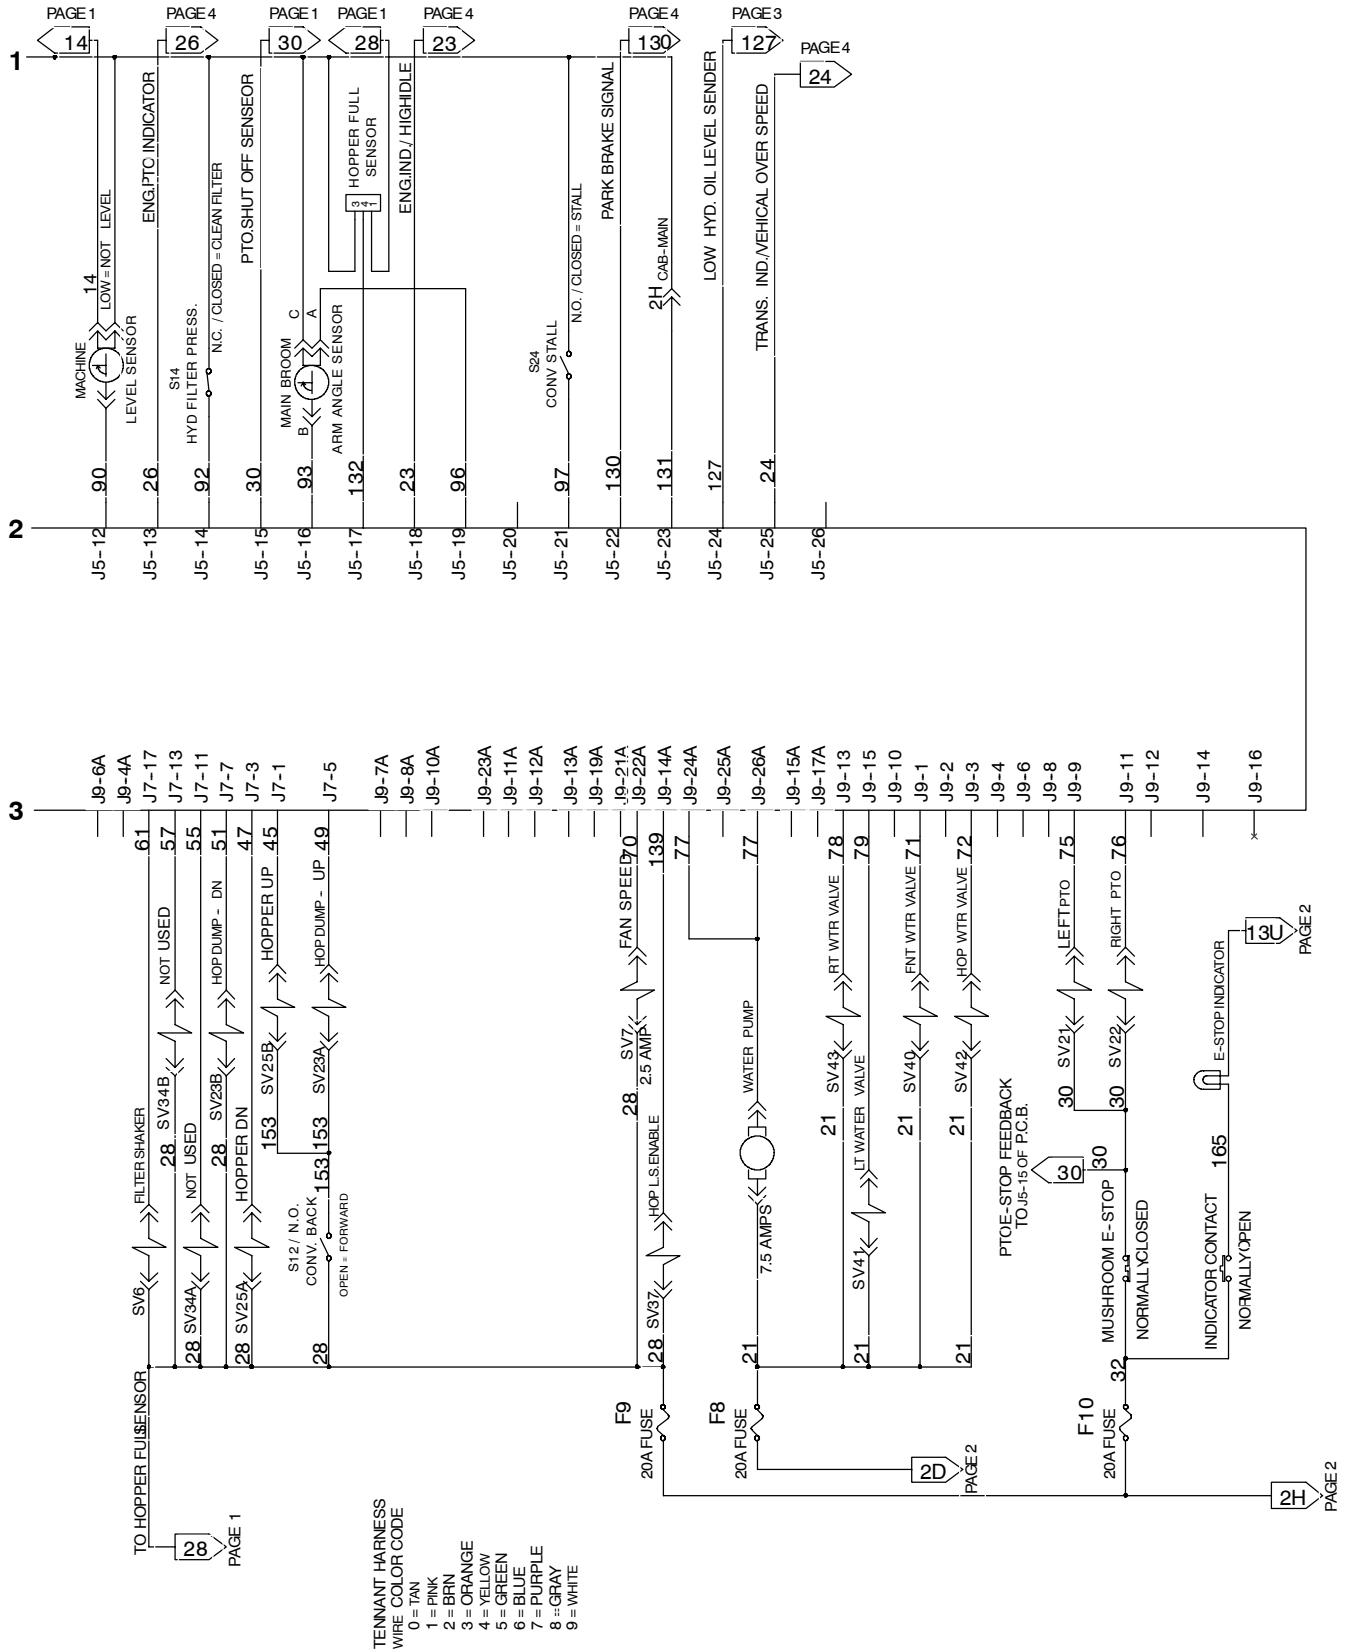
PAGE 1 14
PAGE 4 26
PAGE 1 30
PAGE 1 28
PAGE 4 23
PAGE 4 130
PAGE 3 127
PAGE 4 24

1

MACHINE LEVEL SENSOR
14 LOW = NOT LEVEL
ENG.PTC INDICATOR
S14 HYD FILTER PRESS.
N.C. / CLOSED = CLEAN FILTER
PTO.SHUT OFF SENSOR
MAIN BROOM ARM ANGLE SENSOR
C A B
HOPPER FULL SENSOR
3 4 1
ENG.IND./ HIGHIDLE
S24 CONV STALL
N.O. / CLOSED = STALL
PARK BRAKE SIGNAL
2H CAB-MAIN
LOW HYD. OIL LEVEL SENDER
TRANS. IND./VEHICAL OVER SPEED

90 26 92 30 93 132 23 96 97 130 131 127 24

2

J5-12 J5-13 J5-14 J5-15 J5-16 J5-17 J5-18 J5-19 J5-20 J5-21 J5-22 J5-23 J5-24 J5-25 J5-26

J9-6A J9-4A J7-17 J7-13 J7-11 J7-7 J7-3 J7-1 J7-5 J9-7A J9-8A J9-10A J9-23A J9-11A J9-12A J9-13A J9-19A J9-21A J9-22A J9-14A J9-24A J9-25A J9-26A J9-15A J9-17A J9-13 J9-15 J9-10 J9-1 J9-2 J9-3 J9-4 J9-6 J9-8 J9-9 J9-11 J9-12 J9-14 J9-16

3

61 57 55 51 47 45 49
NOT USED
HOP DUMP - DN
HOPPER UP
HOP DUMP - UP
FILTER SHAKER
SV34B
SV23B
SV25B
SV23A
28 28 28
NOT USED
HOPPER DN
153 153 153
S12 / N.O. CONV. BACK
OPEN = FORWARD
SV6 SV34A SV25A
28 28 28
TO HOPPER FULL SENSOR
28 PAGE 1

70 139 77 77 78 79 71 72 75 76
FAN SPEED
SV7 2.5 AMP
28
HOP L.S.ENABLE
SV37
28
WATER PUMP
7.5 AMPS
21
RT WTR VALVE
SV43
21
LT WATER VALVE
SV41
21
FNT WTR VALVE
SV40
21
HOP WTR VALVE
SV42
21
21
LEFT PTO
SV21
30
RIGHT PTO
SV22
30
PTOE-STOP FEEDBACK TO J5-15 OF P.C.B.
30 30
MUSHROOM E-STOP
NORMALLY CLOSED
32
E-STOP INDICATOR
13U PAGE 2
165
INDICATOR CONTACT
NORMALLY OPEN

F9 20A FUSE
F8 20A FUSE
F10 20A FUSE
2D PAGE 2
2H PAGE 2

TENNANT HARNESS
WIRE COLOR CODE
0 = TAN
1 = PINK
2 = BRN
3 = ORANGE
4 = YELLOW
5 = GREEN
6 = BLUE
7 = PURPLE
8 = GRAY
9 = WHITE